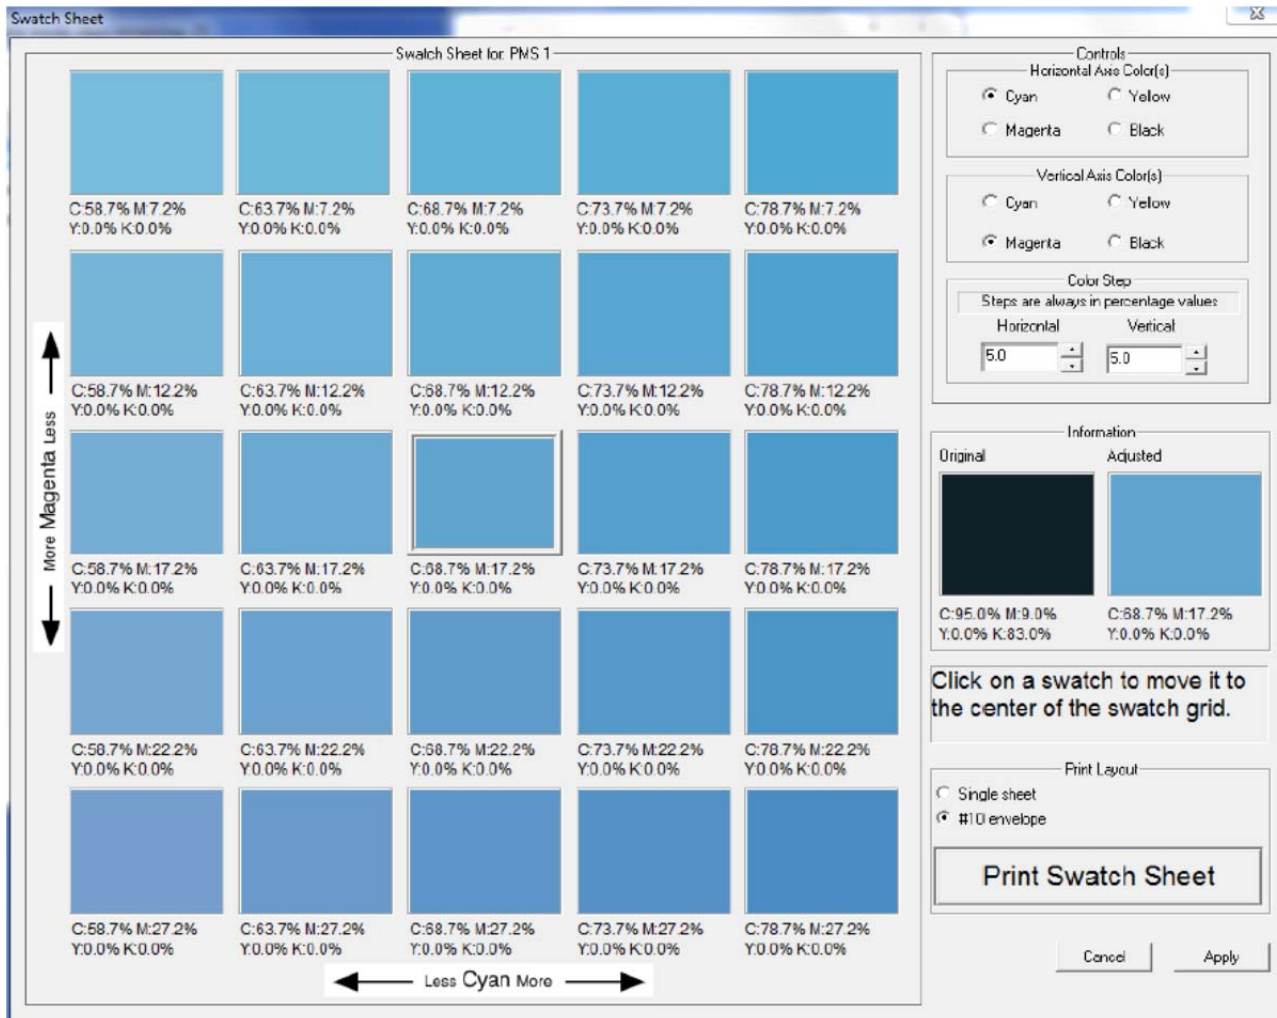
Swatch Sheet

Swatch Sheet for PMS 1

C:58.7% M:7.2% Y:0.0% K:0.0%
C:63.7% M:7.2% Y:0.0% K:0.0%
C:68.7% M:7.2% Y:0.0% K:0.0%
C:73.7% M:7.2% Y:0.0% K:0.0%
C:78.7% M:7.2% Y:0.0% K:0.0%

C:58.7% M:12.2% Y:0.0% K:0.0%
C:63.7% M:12.2% Y:0.0% K:0.0%
C:68.7% M:12.2% Y:0.0% K:0.0%
C:73.7% M:12.2% Y:0.0% K:0.0%
C:78.7% M:12.2% Y:0.0% K:0.0%

C:58.7% M:17.2% Y:0.0% K:0.0%
C:63.7% M:17.2% Y:0.0% K:0.0%
C:68.7% M:17.2% Y:0.0% K:0.0%
C:73.7% M:17.2% Y:0.0% K:0.0%
C:78.7% M:17.2% Y:0.0% K:0.0%

C:58.7% M:22.2% Y:0.0% K:0.0%
C:63.7% M:22.2% Y:0.0% K:0.0%
C:68.7% M:22.2% Y:0.0% K:0.0%
C:73.7% M:22.2% Y:0.0% K:0.0%
C:78.7% M:22.2% Y:0.0% K:0.0%

C:58.7% M:27.2% Y:0.0% K:0.0%
C:63.7% M:27.2% Y:0.0% K:0.0%
C:68.7% M:27.2% Y:0.0% K:0.0%
C:73.7% M:27.2% Y:0.0% K:0.0%
C:78.7% M:27.2% Y:0.0% K:0.0%

More Magenta Less

Less Cyan More

Controls
Horizontal Axis Color(s)
Cyan Yellow
Magenta Black

Vertical Axis Color(s)
Cyan Yellow
Magenta Black

Color Step
Steps are always in percentage values
Horizontal Vertical
5.0 5.0

Information
Original Adjusted
C:95.0% M:9.0% Y:0.0% K:83.0%
C:68.7% M:17.2% Y:0.0% K:0.0%

Click on a swatch to move it to the center of the swatch grid.

Print Layout
Single sheet
#10 envelope

Print Swatch Sheet

Cancel Apply